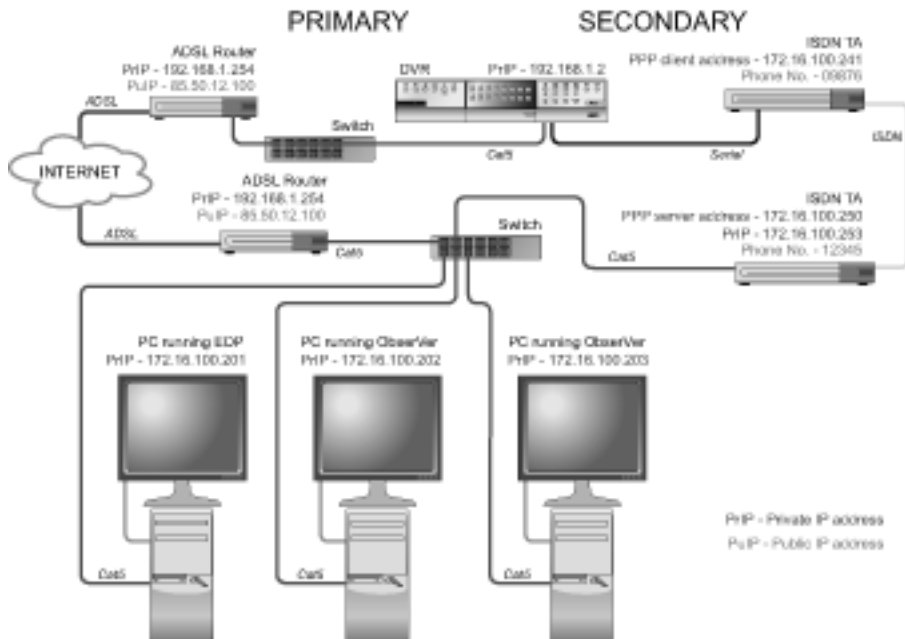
PRIMARY

SECONDARY

ADSL Router
PrIP - 192.168.1.254
PuIP - 85.50.12.100

ADSL

DVR

PrIP - 192.168.1.2

ISDN TA
PPP client address - 172.16.100.241
Phone No. - 09876

Switch

Cat5

Serial

ISDN

INTERNET

ADSL Router
PrIP - 192.168.1.254
PuIP - 85.50.12.100

ADSL

Cat5

Switch

ISDN TA
PPP server address - 172.16.100.250
PrIP - 172.16.100.253
Phone No. - 12345

Cat5

PC running EDP
PrIP - 172.16.100.201

PC running ObserVer
PrIP - 172.16.100.202

PC running ObserVer
PrIP - 172.16.100.203

PrIP - Private IP address
PuIP - Public IP address

Cat5

Cat5

Cat5